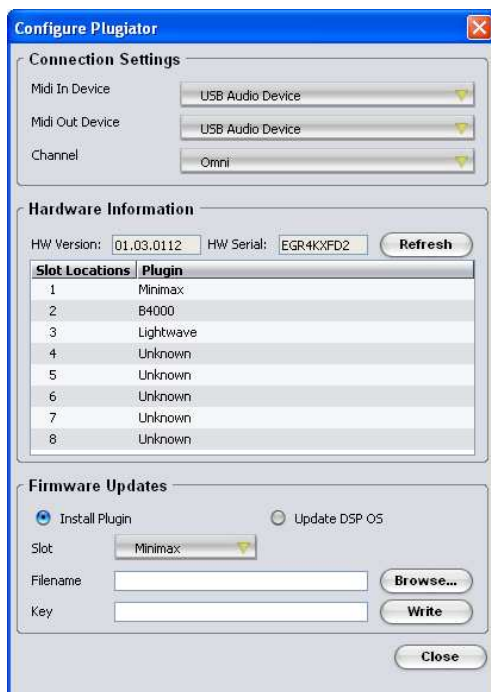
Configure Plugiator

Connection Settings

Midi In Device USB Audio Device

Midi Out Device USB Audio Device

Channel Omni

Hardware Information

HW Version: 01.03.0112 HW Serial: EGR4KXFD2 Refresh

| Slot Locations | Plugin |
|---|---|
| 1 | Minimax |
| 2 | B4000 |
| 3 | Lightwave |
| 4 | Unknown |
| 5 | Unknown |
| 6 | Unknown |
| 7 | Unknown |
| 8 | Unknown |

Firmware Updates

Install Plugin Update DSP OS

Slot Minimax

Filename Browse...

Key Write

Close